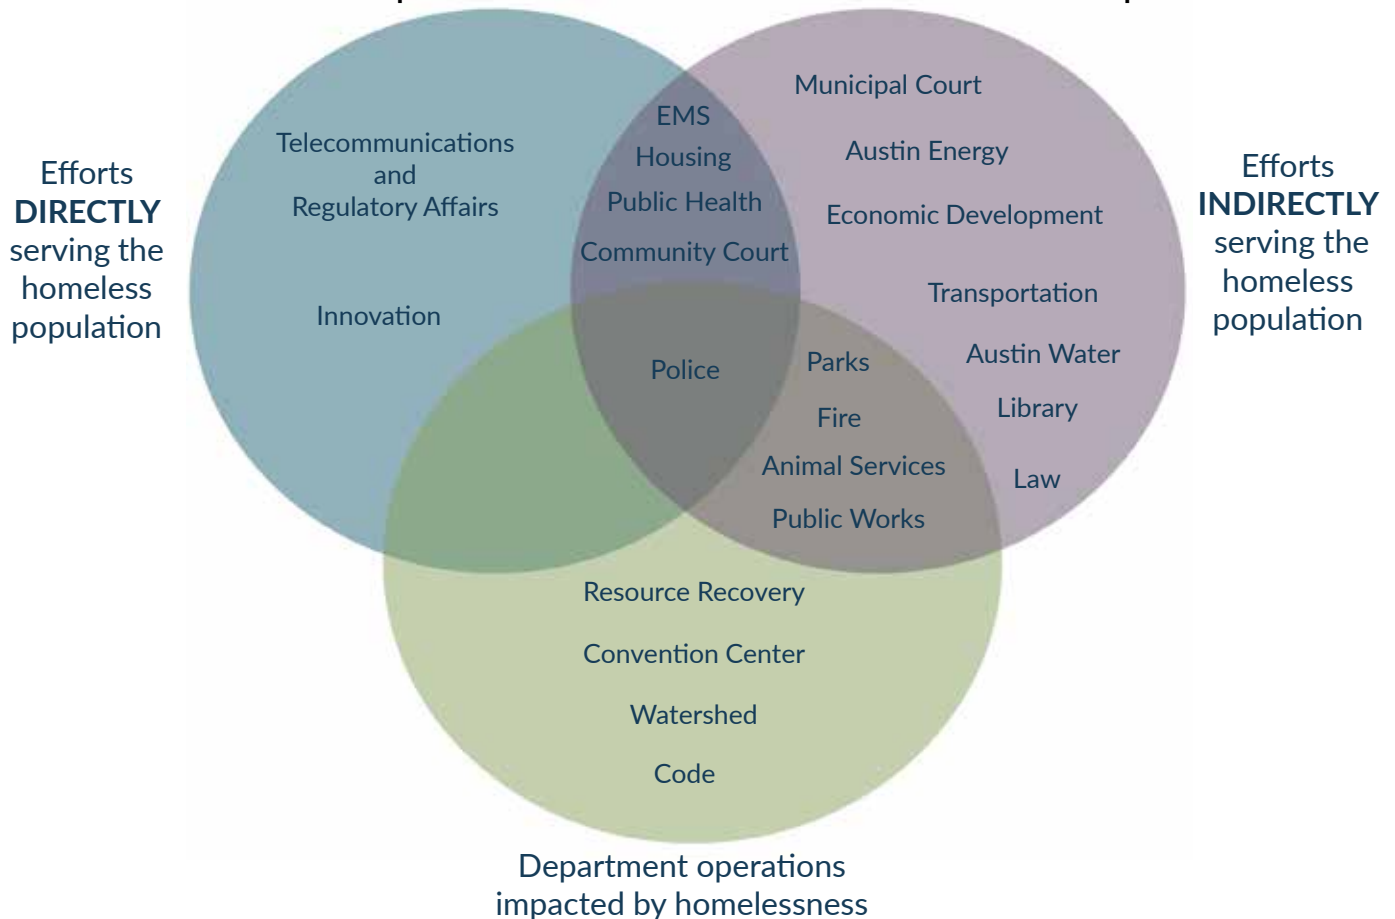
Efforts DIRECTLY serving the homeless population

Telecommunications and Regulatory Affairs

Innovation

EMS
Housing
Public Health
Community Court

Police

Municipal Court
Austin Energy
Economic Development
Transportation
Austin Water
Library
Law

Parks
Fire
Animal Services
Public Works

Efforts INDIRECTLY serving the homeless population

Resource Recovery
Convention Center
Watershed
Code

Department operations impacted by homelessness